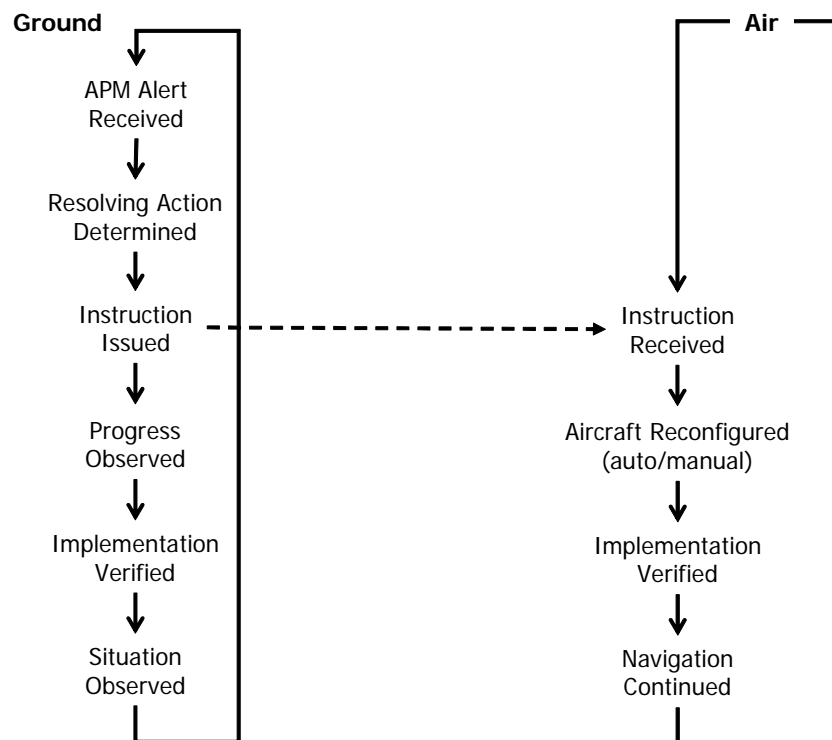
Ground

APM Alert Received

Resolving Action Determined

Instruction Issued

Progress Observed

Implementation Verified

Situation Observed

Air

Instruction Received

Aircraft Reconfigured (auto/manual)

Implementation Verified

Navigation Continued